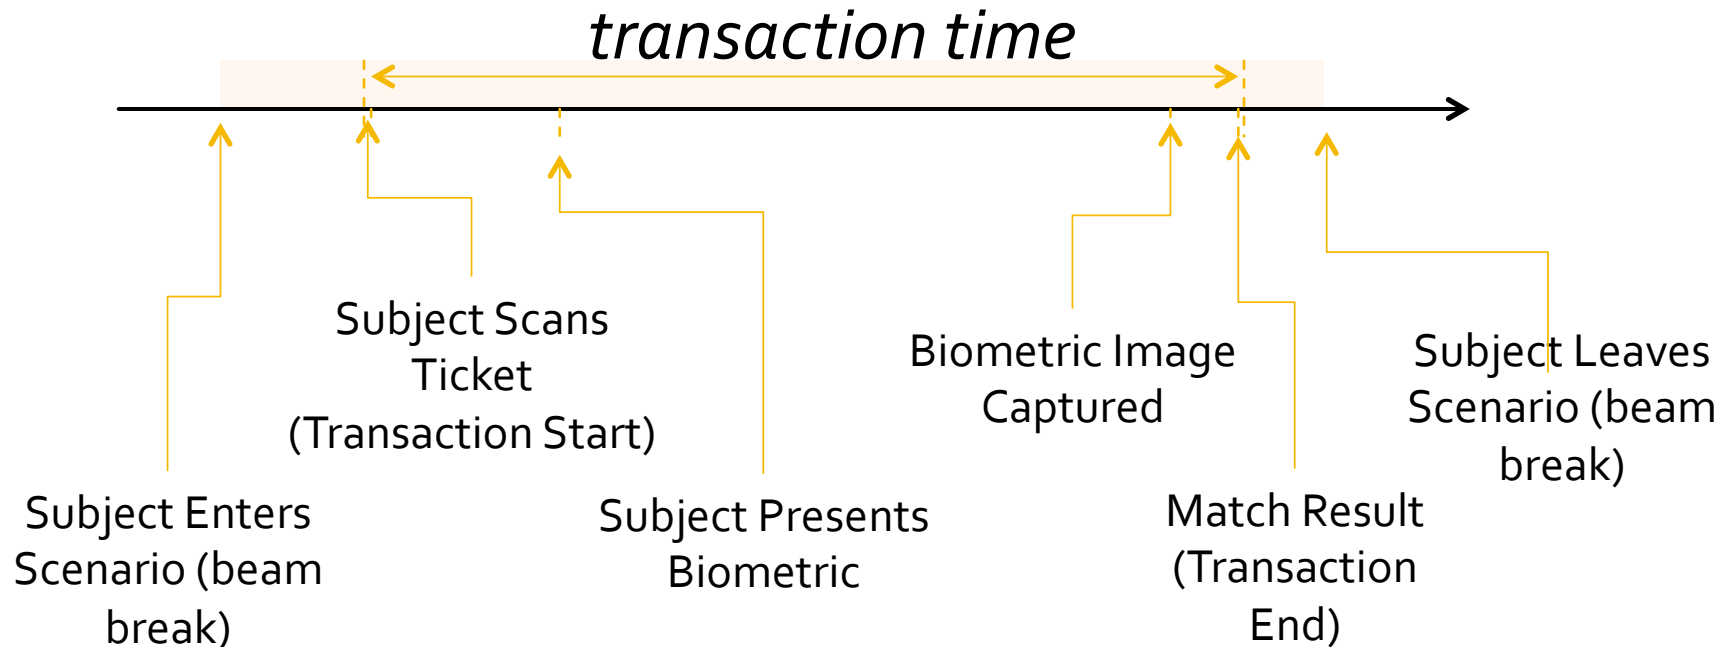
transaction time

Subject Scans Ticket (Transaction Start)

Biometric Image Captured

Subject Leaves Scenario (beam break)

Subject Enters Scenario (beam break)

Subject Presents Biometric

Match Result (Transaction End)